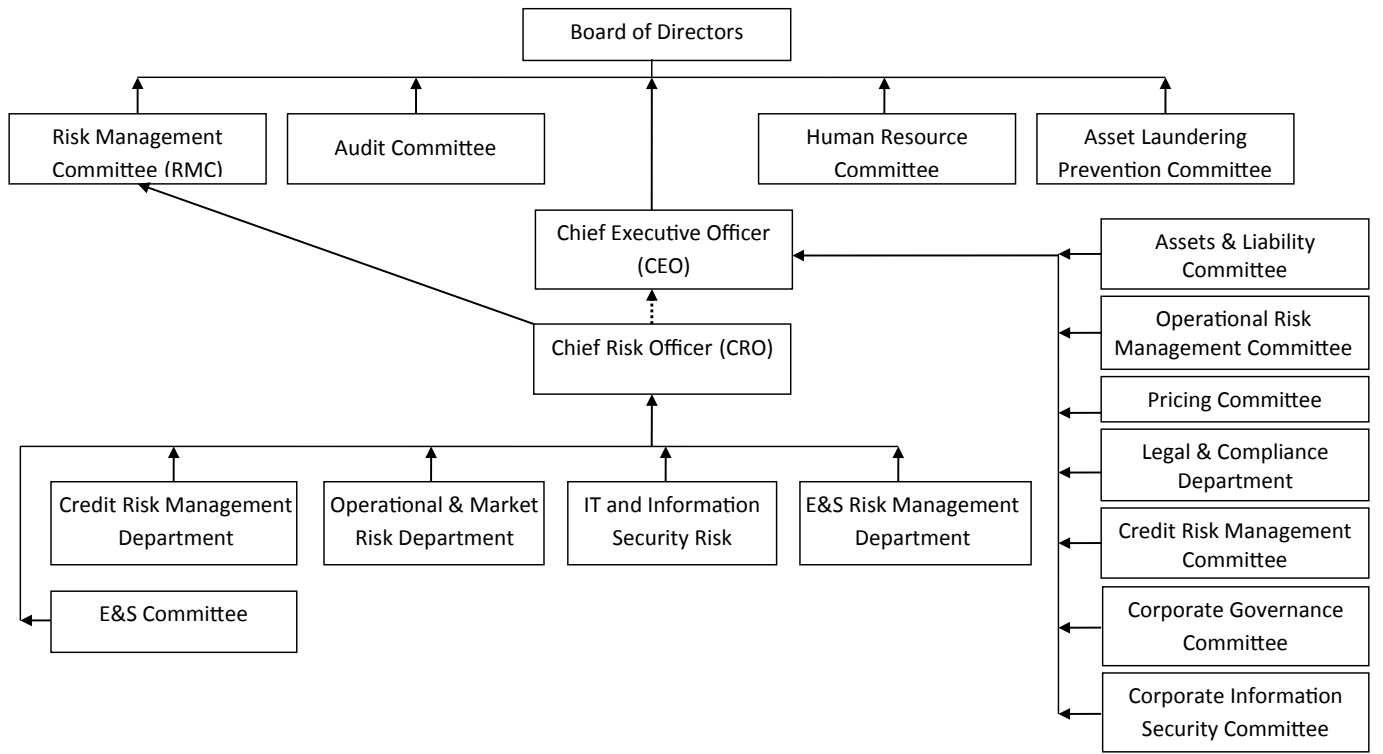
Board of Directors

Risk Management Committee (RMC)

Audit Committee

Human Resource Committee

Asset Laundering Prevention Committee

Chief Executive Officer (CEO)

Chief Risk Officer (CRO)

Assets & Liability Committee

Operational Risk Management Committee

Pricing Committee

Legal & Compliance Department

Credit Risk Management Committee

Corporate Governance Committee

Corporate Information Security Committee

Credit Risk Management Department

Operational & Market Risk Department

IT and Information Security Risk

E&S Risk Management Department

E&S Committee